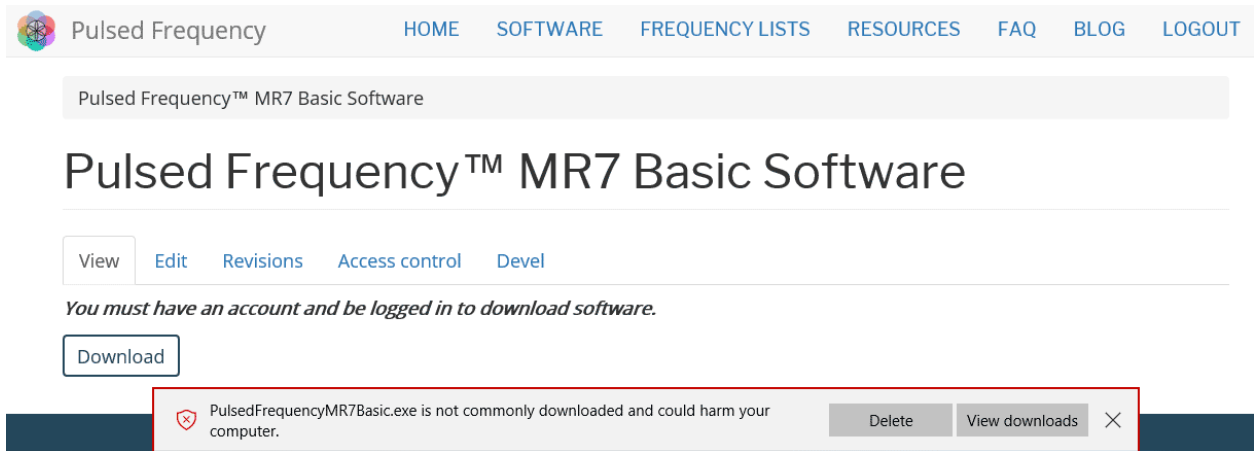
Pulsed Frequency

HOME SOFTWARE FREQUENCY LISTS RESOURCES FAQ BLOG LOGOUT

Pulsed Frequency™ MR7 Basic Software

Pulsed Frequency™ MR7 Basic Software

View Edit Revisions Access control Devel

*You must have an account and be logged in to download software.*

Download

PulsedFrequencyMR7Basic.exe is not commonly downloaded and could harm your computer.

Delete View downloads